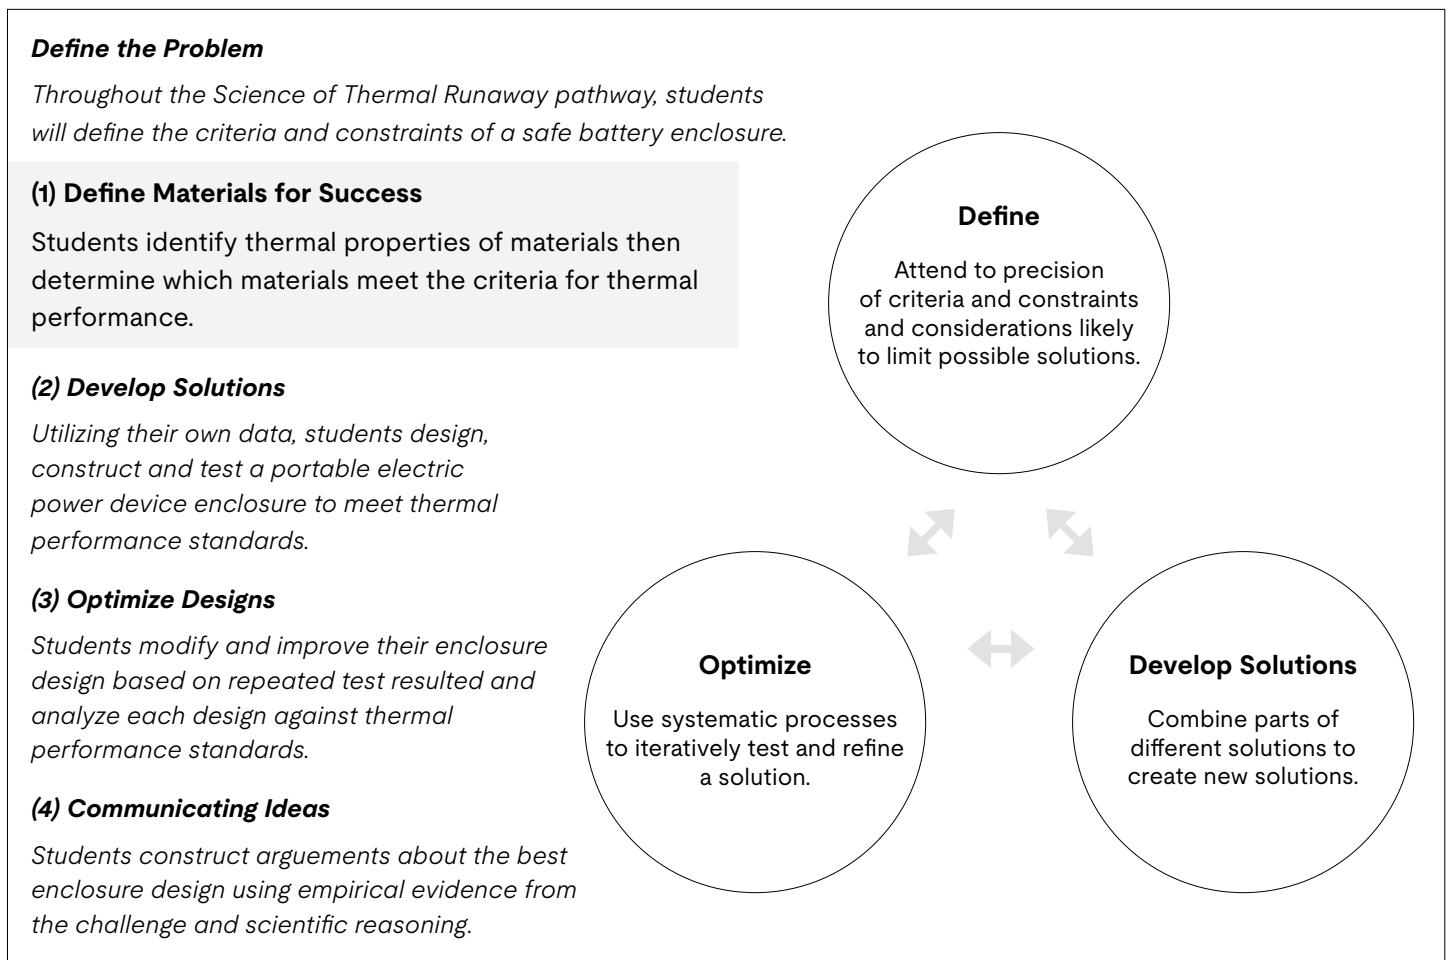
Define the Problem

Throughout the Science of Thermal Runaway pathway, students will define the criteria and constraints of a safe battery enclosure.

(1) Define Materials for Success

Students identify thermal properties of materials then determine which materials meet the criteria for thermal performance.

(2) Develop Solutions

Utilizing their own data, students design, construct and test a portable electric power device enclosure to meet thermal performance standards.

(3) Optimize Designs

Students modify and improve their enclosure design based on repeated test resulted and analyze each design against thermal performance standards.

(4) Communicating Ideas

Students construct arguements about the best enclosure design using empirical evidence from the challenge and scientific reasoning.

Define

Attend to precision of criteria and constraints and considerations likely to limit possible solutions.

Optimize

Use systematic processes to iteratively test and refine a solution.

Develop Solutions

Combine parts of different solutions to create new solutions.